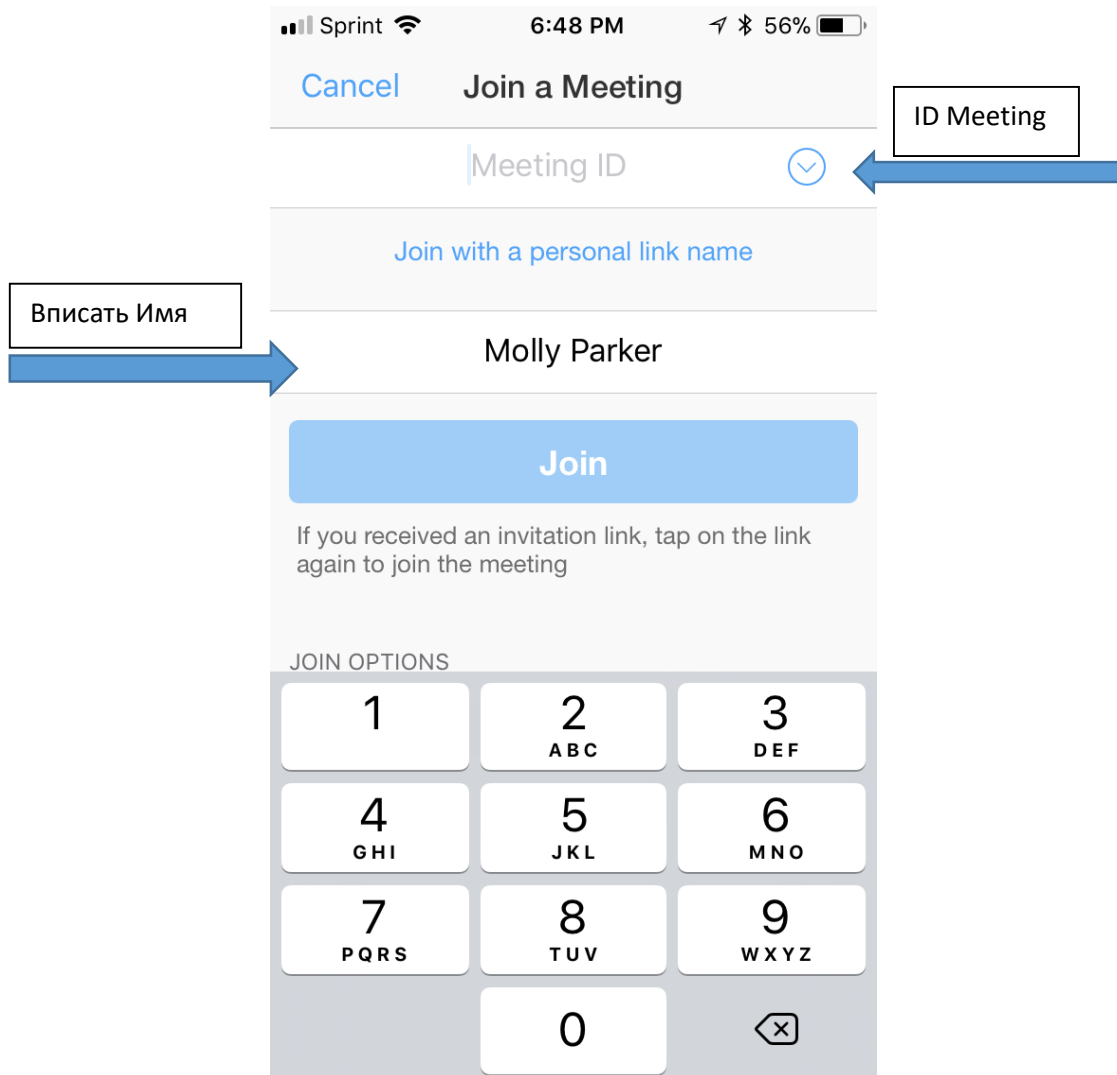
Sprint 6:48 PM 56%

Cancel Join a Meeting

ID Meeting

Meeting ID

Join with a personal link name

Вписать Имя

Molly Parker

Join

If you received an invitation link, tap on the link again to join the meeting

JOIN OPTIONS

1
2 ABC
3 DEF
4 GHI
5 JKL
6 MNO
7 PQRS
8 TUV
9 WXYZ
0